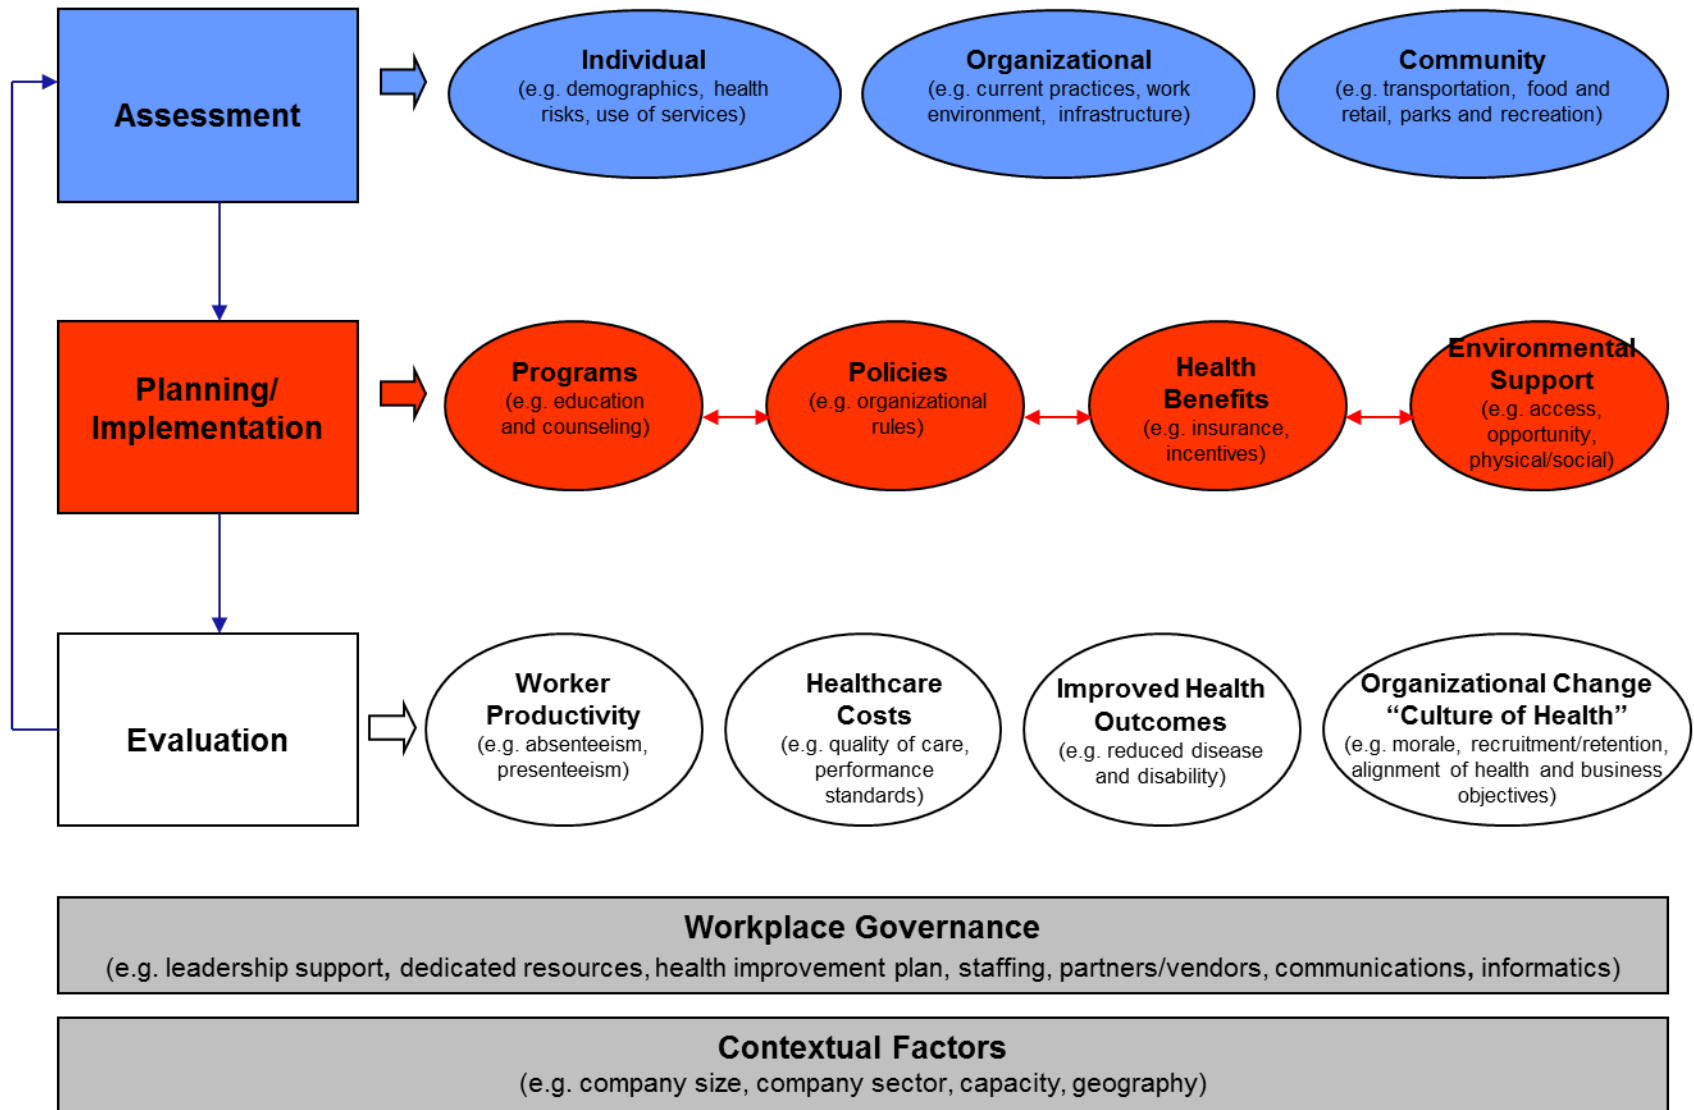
Assessment

Individual
(e.g. demographics, health risks, use of services)

Organizational
(e.g. current practices, work environment, infrastructure)

Community
(e.g. transportation, food and retail, parks and recreation)

Planning/ Implementation

Programs
(e.g. education and counseling)

Policies
(e.g. organizational rules)

Health Benefits
(e.g. insurance, incentives)

Environmental Support
(e.g. access, opportunity, physical/social)

Evaluation

Worker Productivity
(e.g. absenteeism, presenteeism)

Healthcare Costs
(e.g. quality of care, performance standards)

Improved Health Outcomes
(e.g. reduced disease and disability)

Organizational Change "Culture of Health"
(e.g. morale, recruitment/retention, alignment of health and business objectives)

Workplace Governance
(e.g. leadership support, dedicated resources, health improvement plan, staffing, partners/vendors, communications, informatics)

Contextual Factors
(e.g. company size, company sector, capacity, geography)